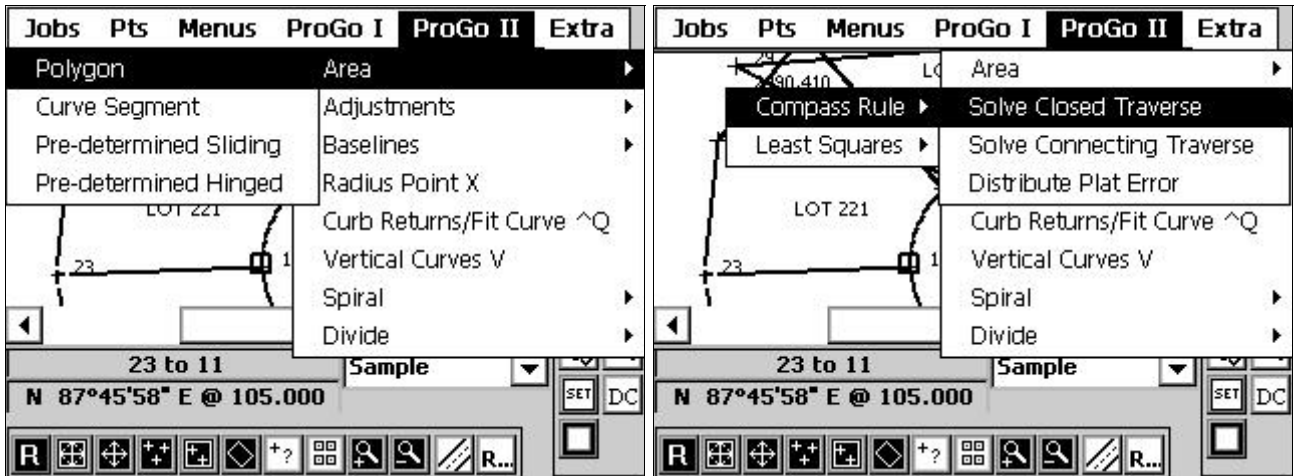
Jobs Pts Menus ProGo I ProGo II Extra

Polygon
Curve Segment
Pre-determined Sliding
Pre-determined Hinged

Area
Adjustments
Baselines
Radius Point X
Curb Returns/Fit Curve ^Q
Vertical Curves V
Spiral
Divide

LOT 221
23
1

23 to 11
N 87°45'58" E @ 105.000
Sample
SET DC
R ?

Jobs Pts Menus ProGo I ProGo II Extra

90.410
LO

Compass Rule
Least Squares

Area
Solve Closed Traverse
Solve Connecting Traverse
Distribute Plat Error
Curb Returns/Fit Curve ^Q
Vertical Curves V
Spiral
Divide

LOT 221
23
1

23 to 11
N 87°45'58" E @ 105.000
Sample
SET DC
R ?